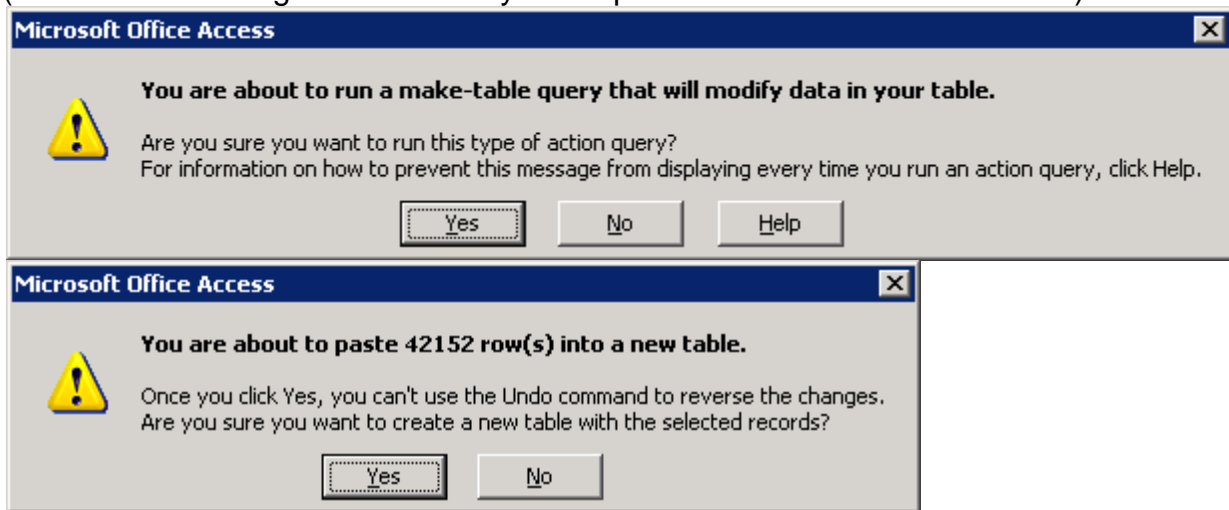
(
Microsoft Office Access

You are about to run a make-table query that will modify data in your table.

Are you sure you want to run this type of action query?
For information on how to prevent this message from displaying every time you run an action query, click Help.

Yes No Help

Microsoft Office Access

You are about to paste 42152 row(s) into a new table.

Once you click Yes, you can't use the Undo command to reverse the changes.
Are you sure you want to create a new table with the selected records?

Yes No